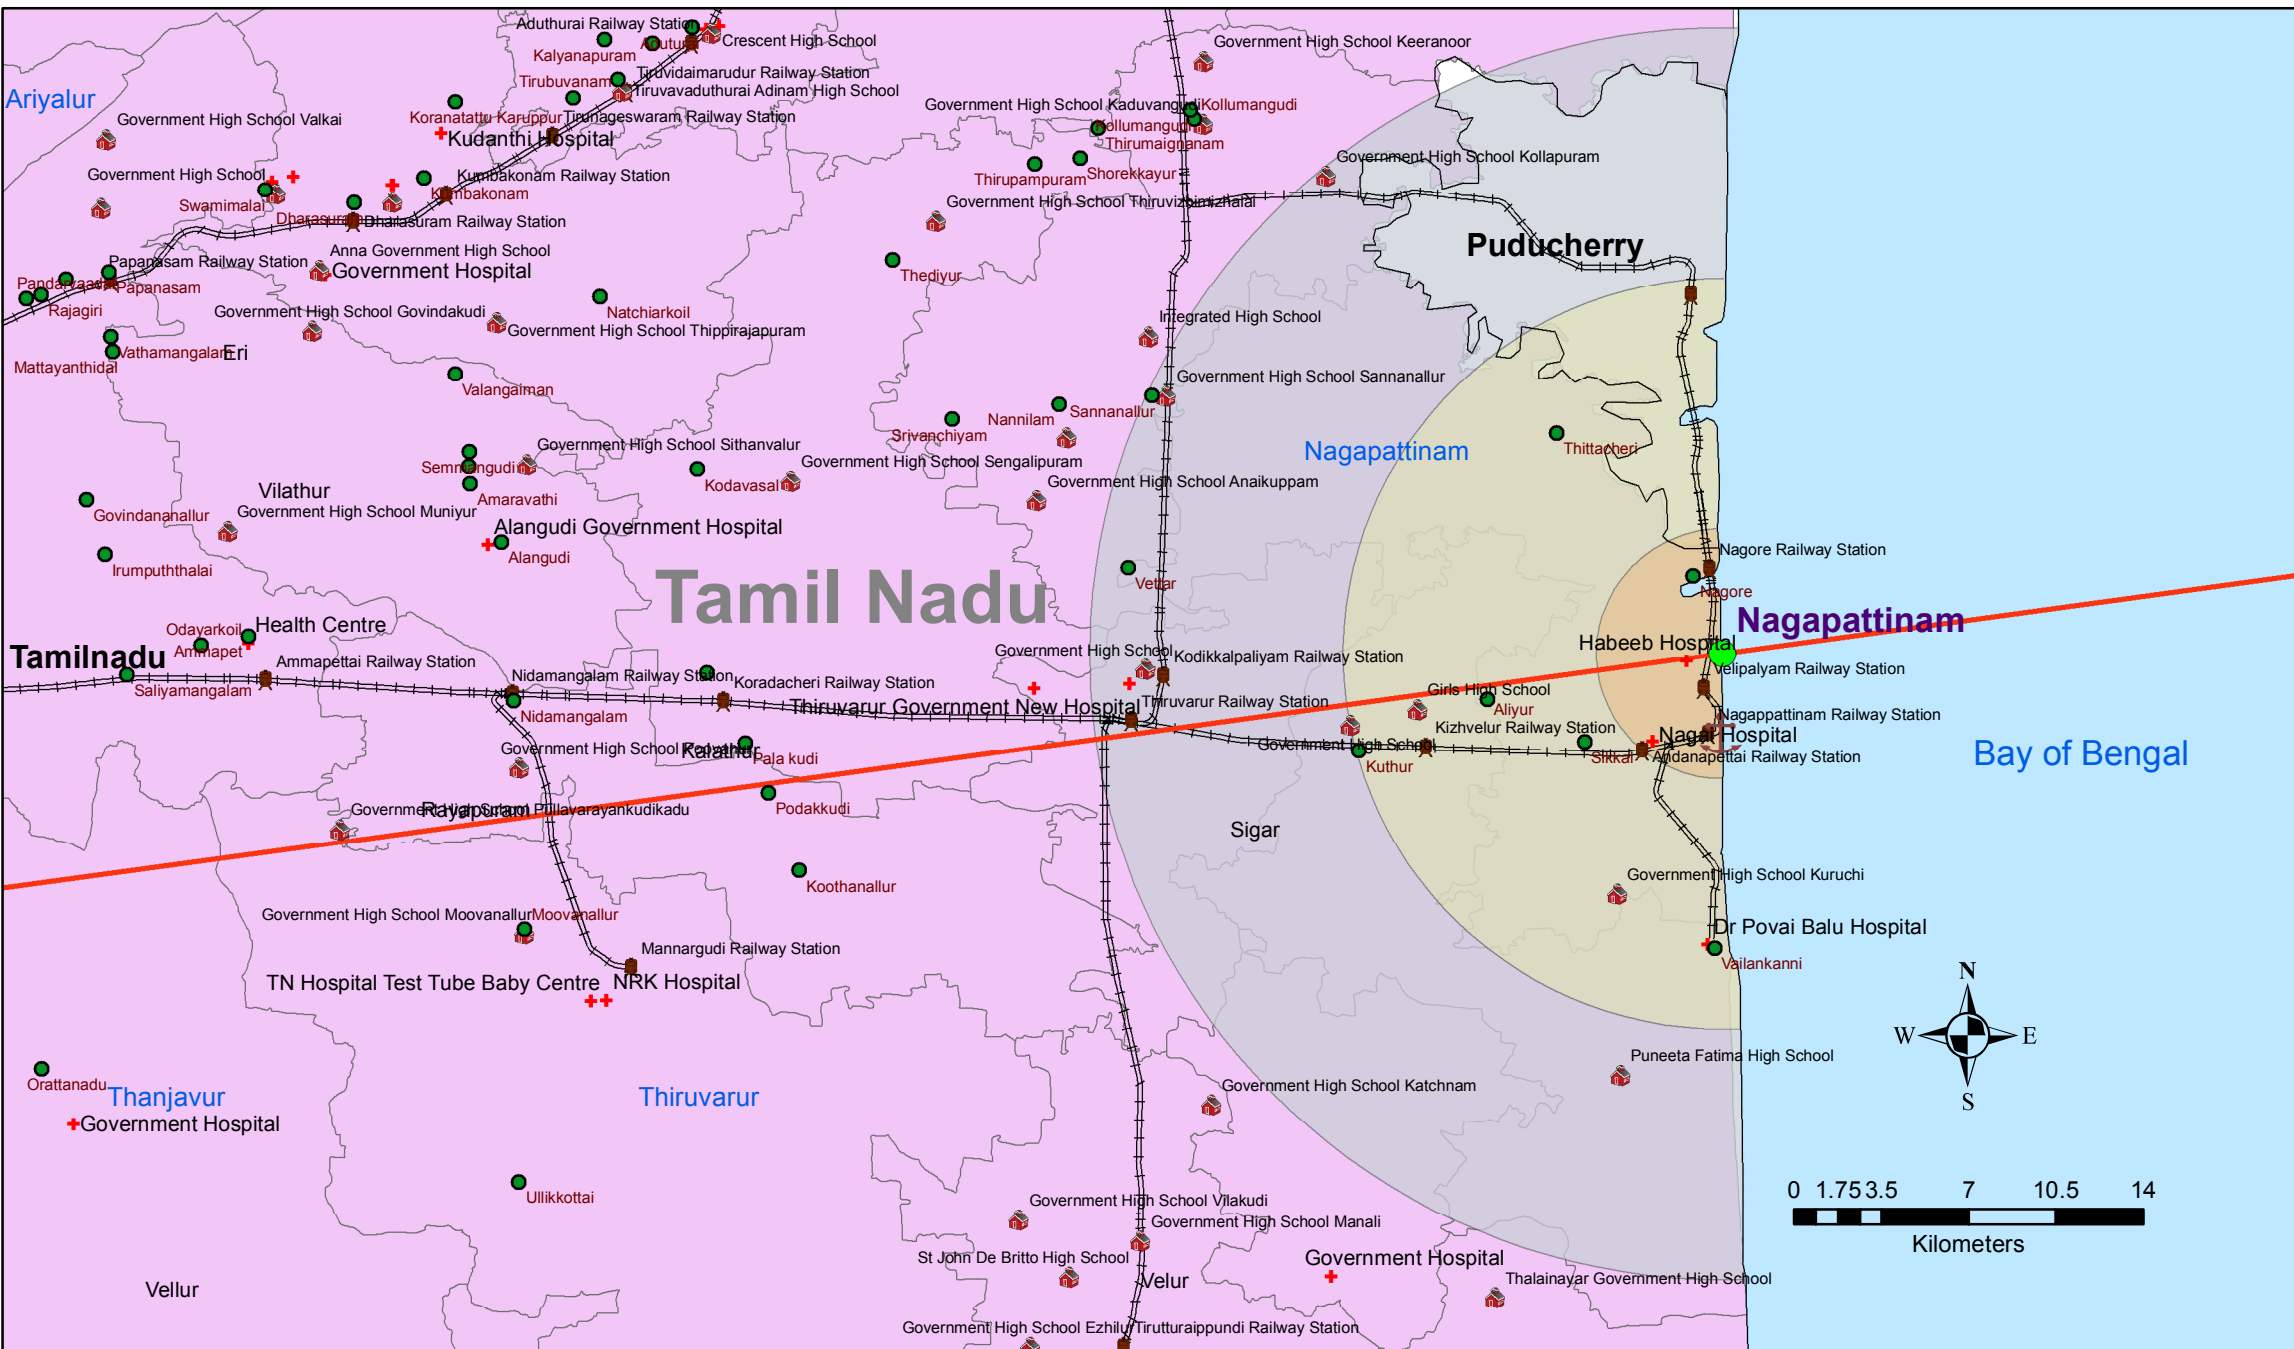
Aduthurai Railway Station
Kalyanapuram
Aduturai
Crescent High School
Tirubuvanam
Tiruvidaimarudur Railway Station
Tiruvaduthurai Adinam High School
Ariyalur
Government High School Valkai
Koranatattu Karuppur
Tirunageswaram Railway Station
Kudanthi Hospital
Government High School
Kumbakonam Railway Station
Kumbakonam
Swamimalai
Dharasuram
Dharasuram Railway Station
Anna Government High School
Papanasam Railway Station
Government Hospital
Pandaravadai
Papanasam
Rajagiri
Government High School Govindakudi
Natchiarkoil
Government High School Thippirajapuram
Vathamangalam
Eri
Mattayanthidal
Valangaiman
Government High School Sithanvalur
Semmangudi
Kodavasal
Amaravathi
Vilathur
Govindanatlur
Government High School Muniyur
Alangudi Government Hospital
Alangudi
Irumpuththalai
Tamil Nadu
Odayarkoil
Health Centre
Tamilnadu
Ammapet
Ammapettai Railway Station
Saliyamangalam
Nidamangalam Railway Station
Koradacheri Railway Station
Nidamangalam
Thiruvarur Government New Hospital
Government High School Koradachery
Pala kudi
Government High School Pullavarayankudikadu
Rayapuram
Podakkudi
Koothanallur
Government High School Moovanallur
Moovanallur
Mannargudi Railway Station
TN Hospital Test Tube Baby Centre
NRK Hospital
Orattanadu
Thanjavur
Government Hospital
Thiruvarur
Ullikkottai
Vellur
Government High School Keeranoor
Government High School Kaduvangudi
Kollumangudi
Kollumangudi
Thirumaignanam
Government High School Kollapuram
Thirupampuram
Shorekkayur
Government High School Thiruvizhimizhalai
Puducherry
Thediyur
Integrated High School
Government High School Sannanallur
Nannilam
Sannanallur
Srivanchiyam
Nagapattinam
Thittacheri
Government High School Sengalipuram
Government High School Anaikuppam
Nagore Railway Station
Vettar
Nagore
Nagapattinam
Habeeb Hospital
Government High School
Kodikkalpaliyam Railway Station
Velipalyam Railway Station
Girls High School
Thiruvarur Railway Station
Aliyur
Nagappattinam Railway Station
Kizhvelur Railway Station
Nagai Hospital
Government High School
Kuthur
Sikkal
Andanapettai Railway Station
Bay of Bengal
Sigar
Government High School Kuruchi
Dr Povai Balu Hospital
Vailankanni
N
W
E
S
Puneeta Fatima High School
Government High School Katchnam
0 1.75 3.5 7 10.5 14
Kilometers
Government High School Vilakudi
Government High School Manali
St John De Britto High School
Velur
Government Hospital
Thalainayar Government High School
Government High School Ezhiluru
Tirutturaippundi Railway Station